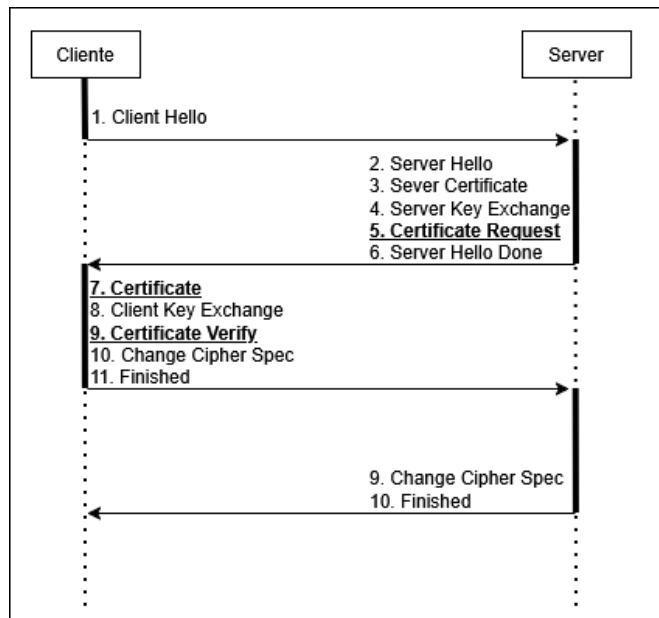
Cliente

Server

1. Client Hello

2. Server Hello
3. Sever Certificate
4. Server Key Exchange
**5. Certificate Request**
6. Server Hello Done

**7. Certificate**
8. Client Key Exchange
**9. Certificate Verify**
10. Change Cipher Spec
11. Finished

9. Change Cipher Spec
10. Finished